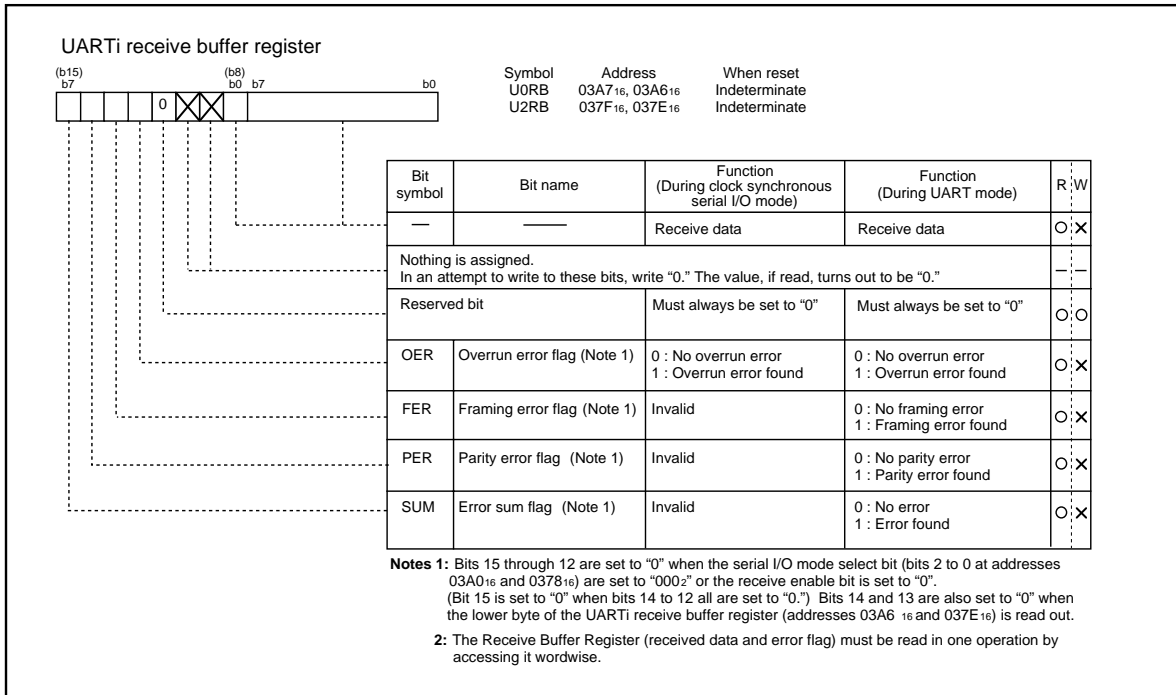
UARTi receive buffer register

(b15) b7 (b8) b0 b7 b0

0

| Symbol | Address | When reset |
|---|---|---|
| U0RB | $03A7_{16}$, $03A6_{16}$ | Indeterminate |
| U2RB | $037F_{16}$, $037E_{16}$ | Indeterminate |

| Bit symbol | Bit name | Function (During clock synchronous serial I/O mode) | Function (During UART mode) | R | W |
|---|---|---|---|---|---|
| — | —— | Receive data | Receive data | ○ | × |
| Nothing is assigned. In an attempt to write to these bits, write "0." The value, if read, turns out to be "0." | | | | — | — |
| Reserved bit | | Must always be set to "0" | Must always be set to "0" | ○ | ○ |
| OER | Overrun error flag (Note 1) | 0 : No overrun error 1 : Overrun error found | 0 : No overrun error 1 : Overrun error found | ○ | × |
| FER | Framing error flag (Note 1) | Invalid | 0 : No framing error 1 : Framing error found | ○ | × |
| PER | Parity error flag (Note 1) | Invalid | 0 : No parity error 1 : Parity error found | ○ | × |
| SUM | Error sum flag (Note 1) | Invalid | 0 : No error 1 : Error found | ○ | × |

Notes 1: Bits 15 through 12 are set to "0" when the serial I/O mode select bit (bits 2 to 0 at addresses $03A0_{16}$ and $0378_{16}$) are set to "$000_2$" or the receive enable bit is set to "0". (Bit 15 is set to "0" when bits 14 to 12 all are set to "0.") Bits 14 and 13 are also set to "0" when the lower byte of the UARTi receive buffer register (addresses $03A6_{16}$ and $037E_{16}$) is read out.

2: The Receive Buffer Register (received data and error flag) must be read in one operation by accessing it wordwise.